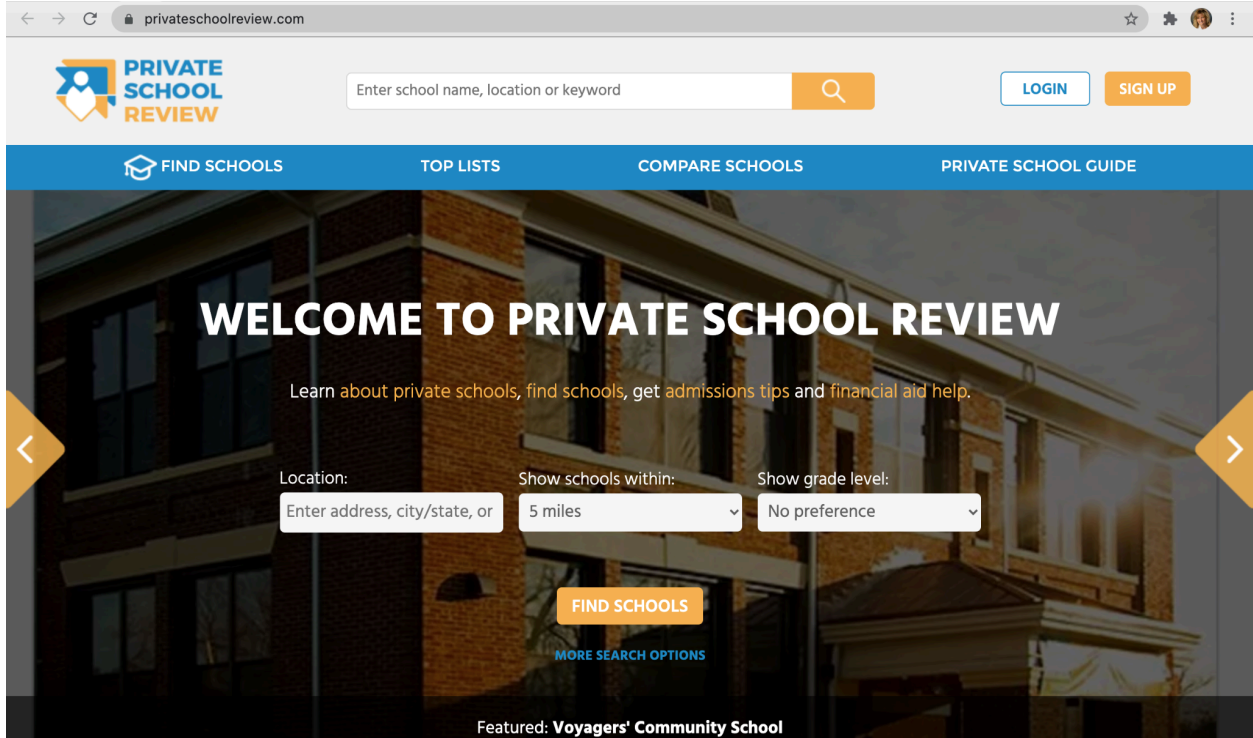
privateschoolreview.com

PRIVATE SCHOOL REVIEW

Enter school name, location or keyword

LOGIN

SIGN UP

FIND SCHOOLS

TOP LISTS

COMPARE SCHOOLS

PRIVATE SCHOOL GUIDE

WELCOME TO PRIVATE SCHOOL REVIEW

Learn about private schools, find schools, get admissions tips and financial aid help.

Location:
Enter address, city/state, or

Show schools within:
5 miles

Show grade level:
No preference

FIND SCHOOLS

MORE SEARCH OPTIONS

Featured: Voyagers' Community School